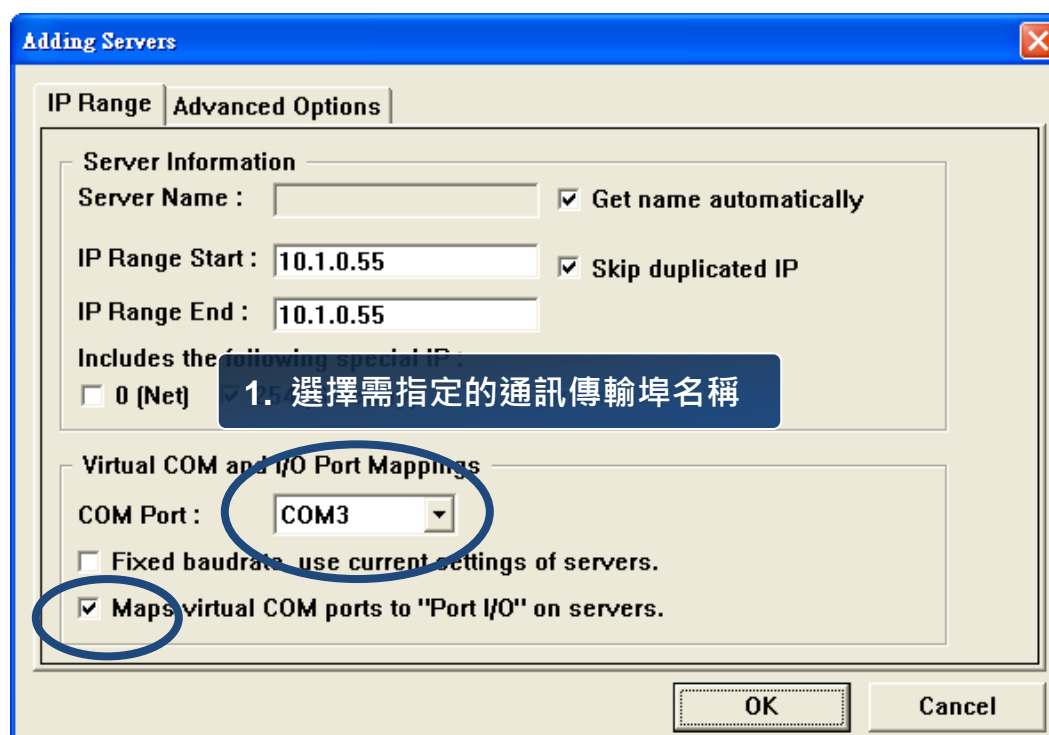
Adding Servers

IP Range | Advanced Options

Server Information

Server Name :

Get name automatically

IP Range Start : 10.1.0.55

Skip duplicated IP

IP Range End : 10.1.0.55

Includes the following special IP :

0 (Net)

1. 選擇需指定的通訊傳輸埠名稱

Virtual COM and I/O Port Mappings

COM Port : COM3

Fixed baudrate, use current settings of servers.

Maps virtual COM ports to "Port I/O" on servers.

OK

Cancel